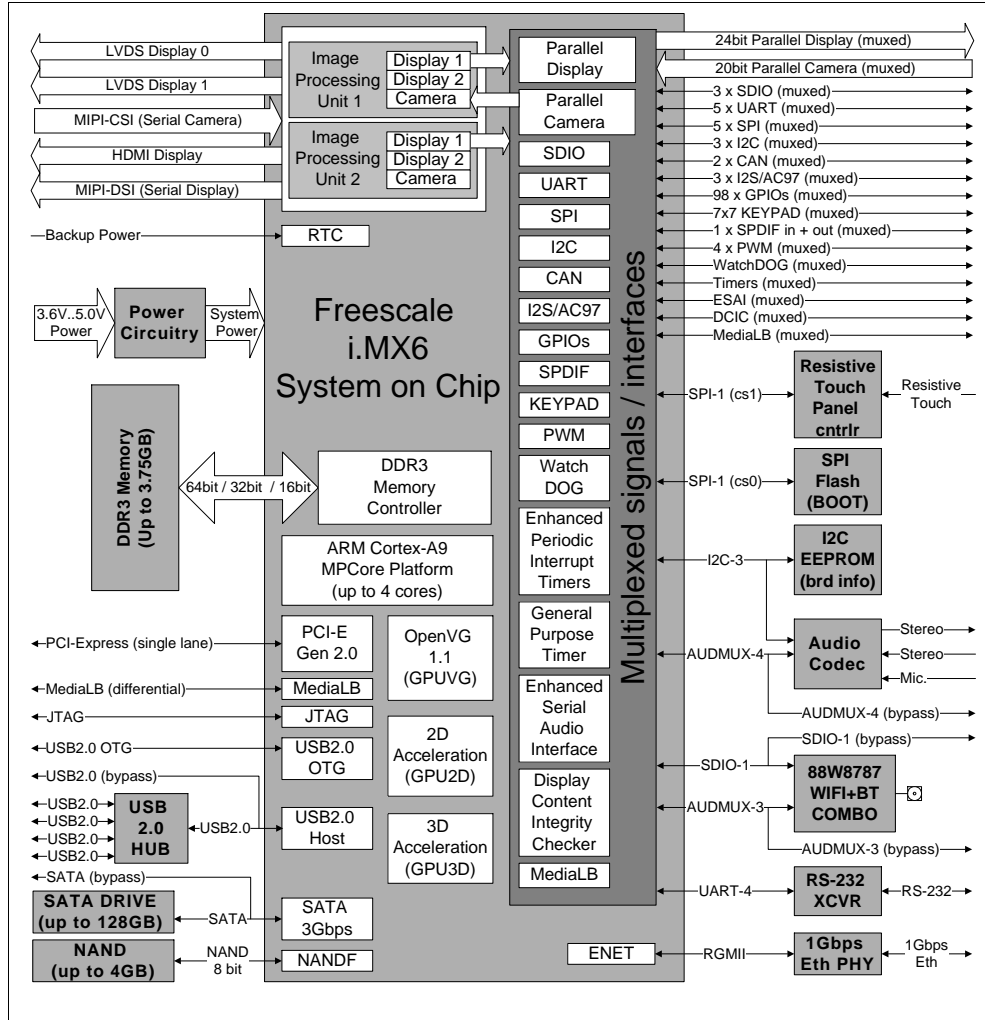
LVDS Display 0
LVDS Display 1
MIPI-CSI (Serial Camera)
HDMI Display
MIPI-DSI (Serial Display)

Image Processing Unit 1
Display 1
Display 2
Camera

Image Processing Unit 2
Display 1
Display 2
Camera

Parallel Display
Parallel Camera
SDIO
UART
SPI
I2C
CAN
I2S/AC97
GPIOs
SPDIF
KEYPAD
PWM
Watch DOG
Enhanced Periodic Interrupt Timers
General Purpose Timer
Enhanced Serial Audio Interface
Display Content Integrity Checker
MediaLB

Multiplexed signals / interfaces

24bit Parallel Display (muxed)
20bit Parallel Camera (muxed)
3 x SDIO (muxed)
5 x UART (muxed)
5 x SPI (muxed)
3 x I2C (muxed)
2 x CAN (muxed)
3 x I2S/AC97 (muxed)
98 x GPIOs (muxed)
7x7 KEYPAD (muxed)
1 x SPDIF in + out (muxed)
4 x PWM (muxed)
WatchDOG (muxed)
Timers (muxed)
ESAI (muxed)
DCIC (muxed)
MediaLB (muxed)

Backup Power
RTC

3.6V..5.0V Power
Power Circuitry
System Power

Freescale i.MX6 System on Chip

DDR3 Memory (Up to 3.75GB)
64bit / 32bit / 16bit
DDR3 Memory Controller
ARM Cortex-A9 MPCore Platform (up to 4 cores)

SPI-1 (cs1)
Resistive Touch Panel cntrlr
Resistive Touch
SPI-1 (cs0)
SPI Flash (BOOT)
I2C-3
I2C EEPROM (brd info)
AUDMUX-4
Audio Codec
Stereo
Stereo
Mic.
AUDMUX-4 (bypass)
SDIO-1 (bypass)
SDIO-1
88W8787 WIFI+BT COMBO
AUDMUX-3
AUDMUX-3 (bypass)
UART-4
RS-232 XCVR
RS-232
ENET
RGMII
1Gbps Eth PHY
1Gbps Eth

PCI-Express (single lane)
PCI-E Gen 2.0
OpenVG 1.1 (GPUVG)
MediaLB (differential)
MediaLB
JTAG
JTAG
USB2.0 OTG
USB2.0 OTG
2D Acceleration (GPU2D)
USB2.0 (bypass)
USB2.0
USB2.0
USB2.0
USB2.0
USB 2.0 HUB
USB2.0
USB2.0 Host
3D Acceleration (GPU3D)
SATA (bypass)
SATA DRIVE (up to 128GB)
SATA
SATA 3Gbps
NAND (up to 4GB)
NAND 8 bit
NANDF